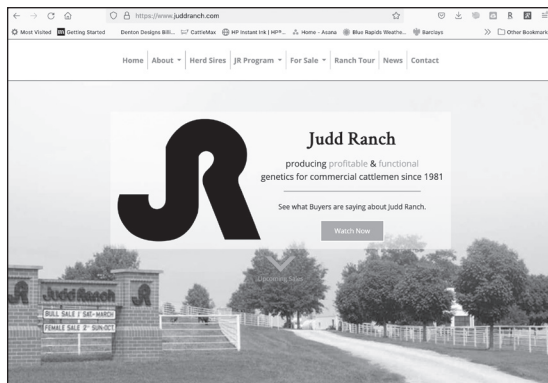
https://www.juddranch.com

Most Visited | Getting Started | Denton Designs Bill... | CattleMax | HP Instant Ink | HP®... | Home - Asana | Blue Rapids Weathe... | Barclays | Other Bookmarks

Home | About | Herd Sires | JR Program | For Sale | Ranch Tour | News | Contact

JR

Judd Ranch

producing profitable & functional genetics for commercial cattlemen since 1981

See what Buyers are saying about Judd Ranch.

Watch Now

Upcoming Sales

Judd Ranch

JR

BULL SALE 1ST SAT-MARCH

FEMALE SALE 2ND SUN-OCT